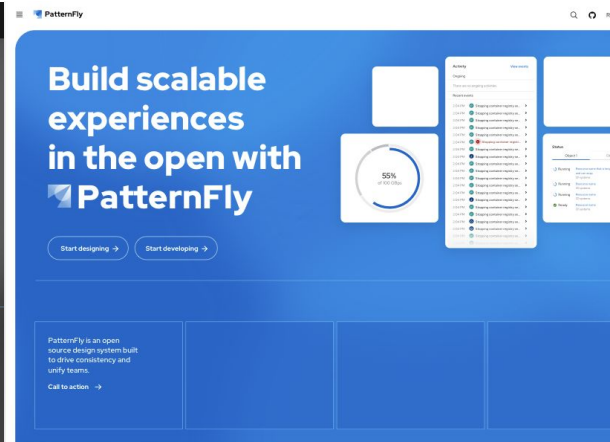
PatternFly

Build scalable experiences in the open with PatternFly

Start designing →

Start developing →

Activity

View events

Ongoing

Recent events

55%
of 100 GBps

Status

Running

Running

Running

Ready

PatternFly is an open source design system built to drive consistency and unify teams.

Call to action →